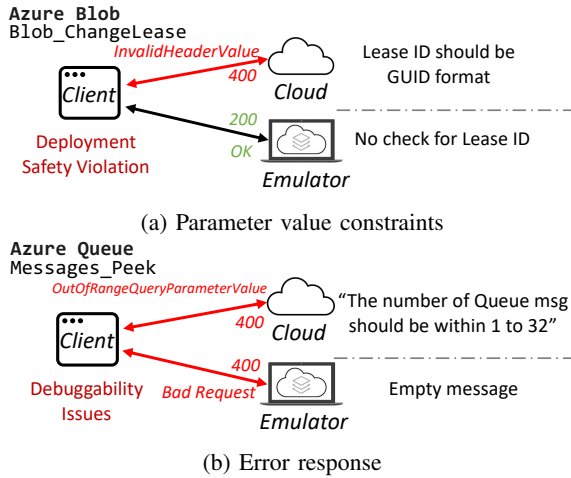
Azure Blob
Blob_ChangeLease

InvalidHeaderValue
400
Cloud
Lease ID should be GUID format

Client

Deployment Safety Violation

200
OK
Emulator
No check for Lease ID

(a) Parameter value constraints

Azure Queue
Messages_Peek

OutOfRangeQueryParameterValue
400
Cloud
"The number of Queue msg should be within 1 to 32"

Client

Debuggability Issues

400
Bad Request
Emulator
Empty message

(b) Error response